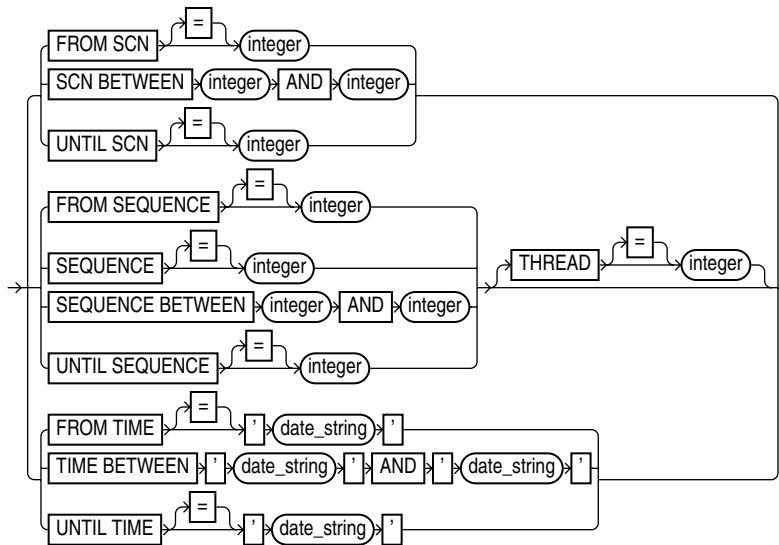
FROM SCN
=
integer
SCN BETWEEN
integer
AND
integer
UNTIL SCN
=
integer
FROM SEQUENCE
=
integer
SEQUENCE
=
integer
THREAD
=
integer
SEQUENCE BETWEEN
integer
AND
integer
UNTIL SEQUENCE
=
integer
FROM TIME
=
'
date_string
'
TIME BETWEEN
'
date_string
'
AND
'
date_string
'
UNTIL TIME
=
'
date_string
'